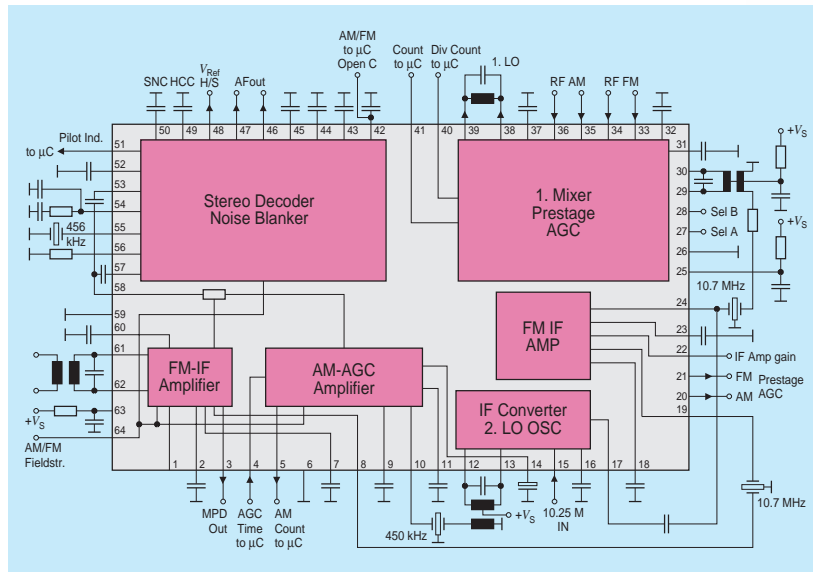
SNC HCC $V_{Ref}$ H/S AFout

AM/FM to µC Open C

Count to µC

Div Count to µC

1. LO

RF AM RF FM

50 49 48 47 46 45 44 43 42 41 40 39 38 37 36 35 34 33 32

Pilot Ind. to µC

51 52 53 54 55 56 57 58

456 kHz

Stereo Decoder Noise Blanker

1. Mixer Prestage AGC

31 30 29 28 27 26 25

Sel B

Sel A

$+V_S$

$+V_S$

10.7 MHz

24 23 22 21 20 19

FM IF AMP

IF Amp gain

FM Prestage

AM AGC

59 60 61 62 63 64

$+V_S$

AM/FM Fieldstr.

FM-IF Amplifier

AM-AGC Amplifier

IF Converter 2. LO OSC

1 2 3 4 5 6 7 8 9 10 11 12 13 14 15 16 17 18

MPD Out

AGC Time to µC

AM Count to µC

450 kHz

$+V_S$

10.25 M IN

10.7 MHz